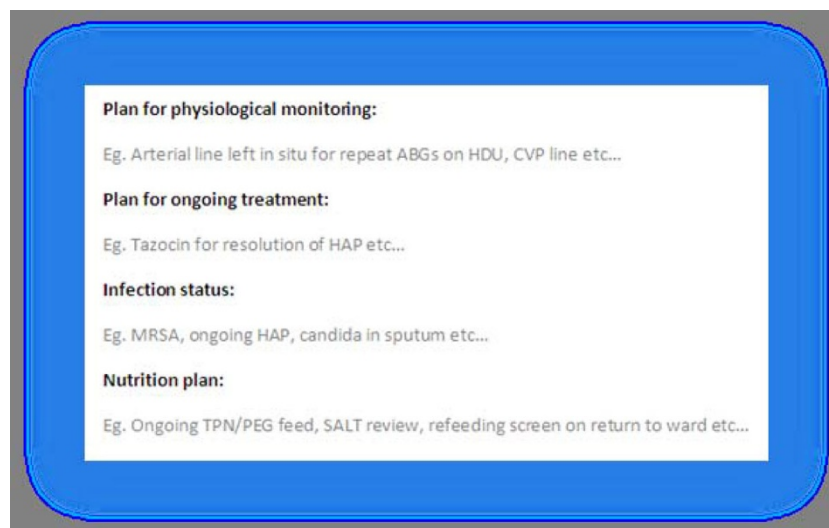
**Plan for physiological monitoring:**

Eg. Arterial line left in situ for repeat ABGs on HDU, CVP line etc...

**Plan for ongoing treatment:**

Eg. Tazocin for resolution of HAP etc...

**Infection status:**

Eg. MRSA, ongoing HAP, candida in sputum etc...

**Nutrition plan:**

Eg. Ongoing TPN/PEG feed, SALT review, refeeding screen on return to ward etc...